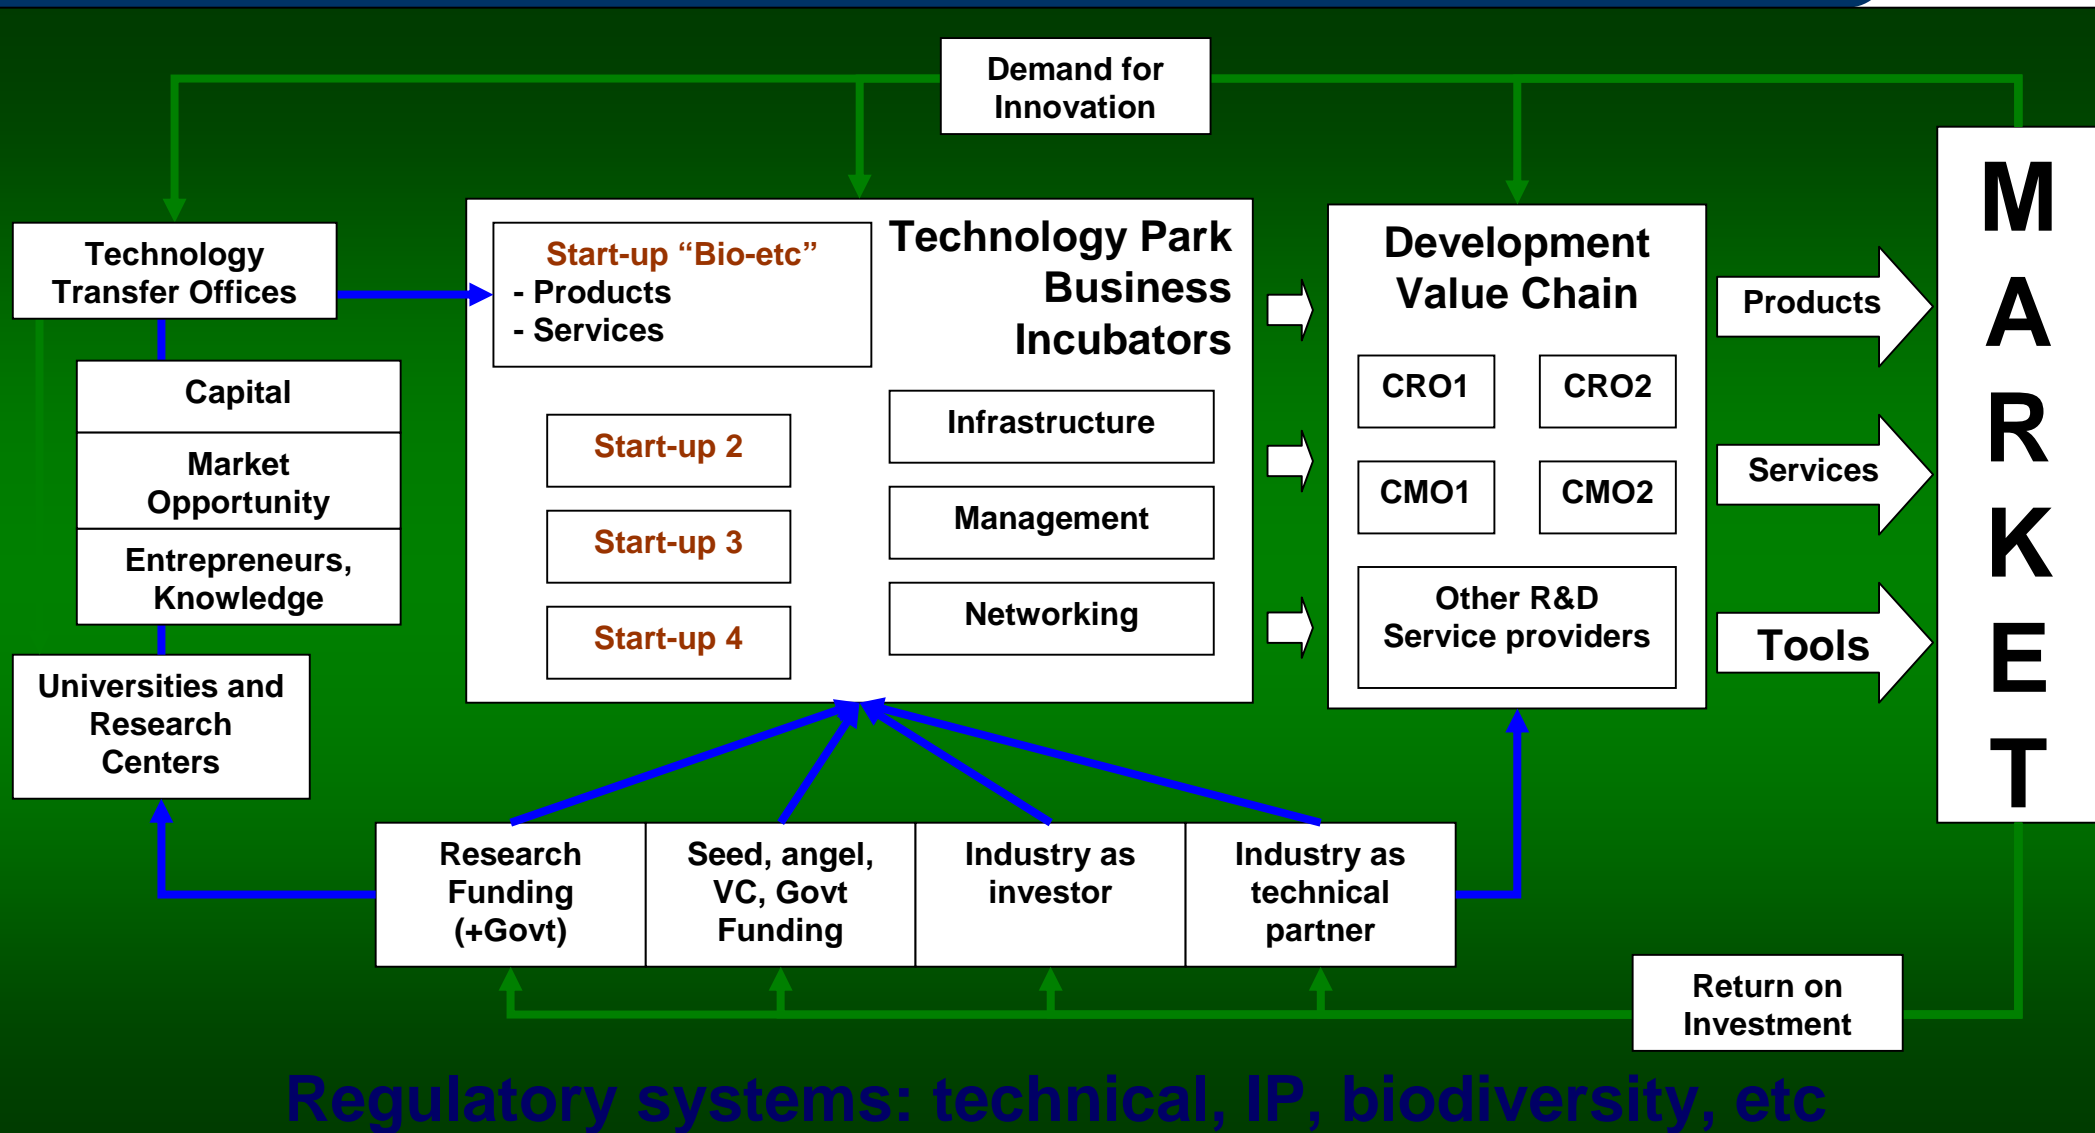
Demand for Innovation

Technology Transfer Offices

Capital

Market Opportunity

Entrepreneurs, Knowledge

Universities and Research Centers

Start-up “Bio-etc”
- Products
- Services

Technology Park Business Incubators

Start-up 2

Start-up 3

Start-up 4

Infrastructure

Management

Networking

Development Value Chain

CRO1

CRO2

CMO1

CMO2

Other R&D Service providers

Products

Services

Tools

M
A
R
K
E
T

Research Funding (+Govt)

Seed, angel, VC, Govt Funding

Industry as investor

Industry as technical partner

Return on Investment

Regulatory systems: technical, IP, biodiversity, etc